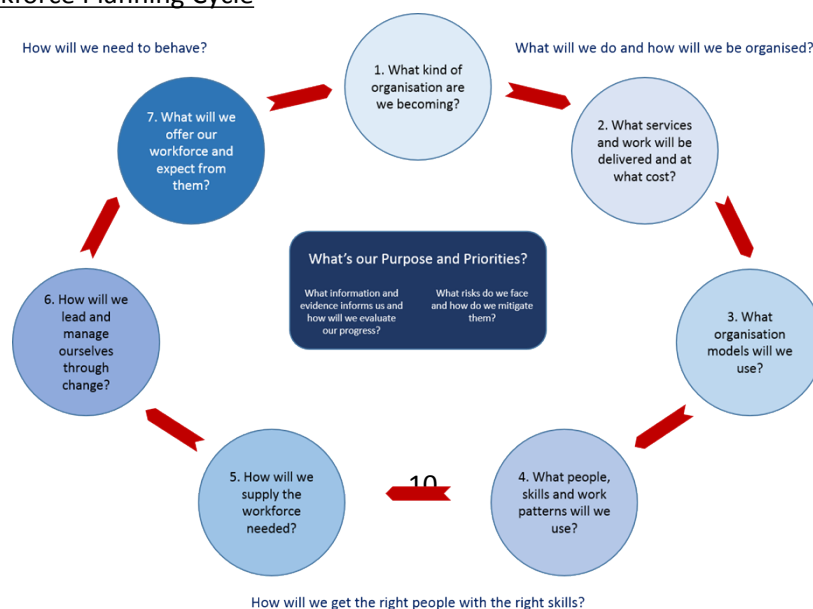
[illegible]kforce Planning Cycle

How will we need to behave?

1. What kind of organisation are we becoming?

What will we do and how will we be organised?

7. What will we offer our workforce and expect from them?

2. What services and work will be delivered and at what cost?

What's our Purpose and Priorities?

What information and evidence informs us and how will we evaluate our progress?

What risks do we face and how do we mitigate them?

6. How will we lead and manage ourselves through change?

3. What organisation models will we use?

5. How will we supply the workforce needed?

10

4. What people, skills and work patterns will we use?

How will we get the right people with the right skills?